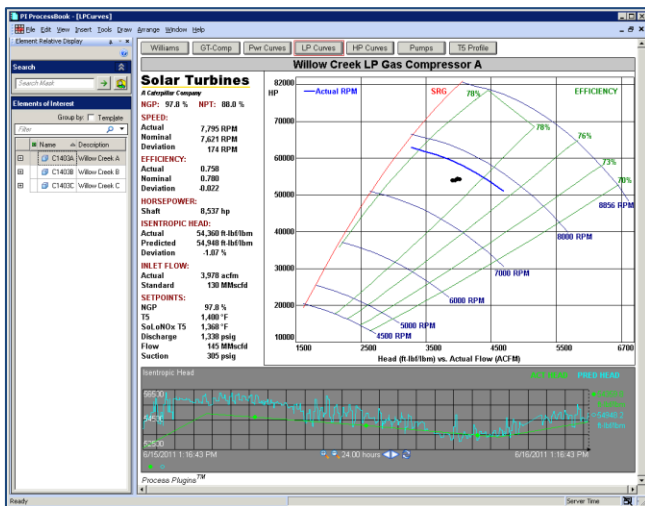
PI ProcessBook - [LPCurves]

File Edit View Insert Tools Draw Arrange Window Help

Element Relative Display

Search

Search Mask

Elements of Interest

Group by: Template

Filter

| | Name | Description |
|---|---|---|
| ⊞ | C1403A | Willow Creek A |
| ⊞ | C1403B | Willow Creek B |
| ⊞ | C1403C | Willow Creek C |

Williams | GT-Comp | Pwr Curves | LP Curves | HP Curves | Pumps | T5 Profile

Willow Creek LP Gas Compressor A

Solar Turbines
A Caterpillar Company

NGP: 97.8 % NPT: 88.0 %

SPEED:
Actual 7,795 RPM
Nominal 7,621 RPM
Deviation 174 RPM

EFFICIENCY:
Actual 0.758
Nominal 0.780
Deviation -0.022

HORSEPOWER:
Shaft 8,537 hp

ISENTROPIC HEAD:
Actual 54,360 ft-lbf/lbm
Predicted 54,948 ft-lbf/lbm
Deviation -1.07 %

INLET FLOW:
Actual 3,978 acfm
Standard 130 MMscfd

SETPOINTS:
NGP 97.8 %
T5 1,400 °F
SoLoNOx T5 1,368 °F
Discharge 1,338 psig
Flow 145 MMscfd
Suction 385 psig

HP
82000
70000
60000
50000
40000
30000
20000
10000

Actual RPM
SRG
EFFICIENCY
70%
78%
76%
73%
70%
8856 RPM
8000 RPM
7000 RPM
6000 RPM
5000 RPM
4500 RPM

1500 2500 3500 4500 5500 6700
Head (ft-lbf/lbm) vs. Actual Flow (ACFM)

Isentropic Head
ACT HEAD PRED HEAD
56530
52530
54948.2
54360.2
ft-lbf/lbm

6/15/2011 1:16:43 PM 24.00 hours 6/16/2011 1:16:43 PM

Process Plugins™

Ready Server Time